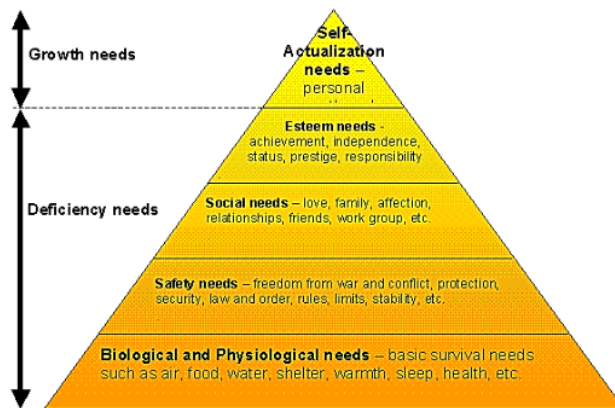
Growth needs

Self-Actualization needs – personal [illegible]

Deficiency needs

Esteem needs - achievement, independence, status, prestige, responsibility

Social needs – love, family, affection, relationships, friends, work group, etc.

Safety needs – freedom from war and conflict, protection, security, law and order, rules, limits, stability, etc.

Biological and Physiological needs – basic survival needs such as air, food, water, shelter, warmth, sleep, health, etc.